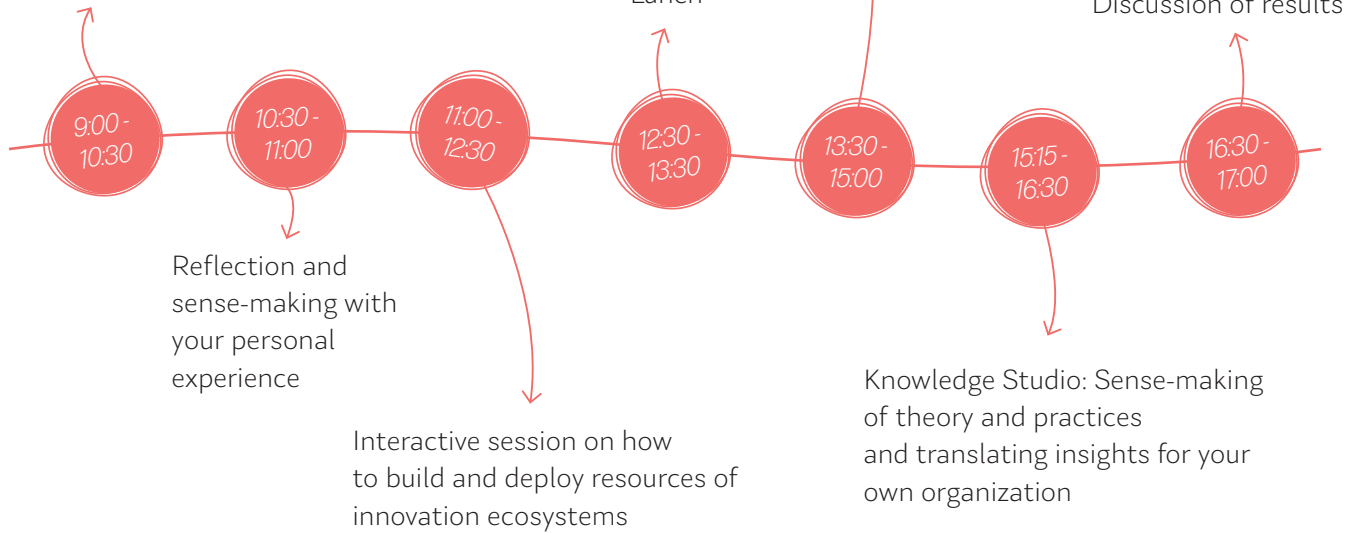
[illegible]

Discussion of results

9:00 - 10:30

10:30 - 11:00

11:00 - 12:30

12:30 - 13:30

13:30 - 15:00

15:15 - 16:30

16:30 - 17:00

Reflection and sense-making with your personal experience

Interactive session on how to build and deploy resources of innovation ecosystems

Knowledge Studio: Sense-making of theory and practices and translating insights for your own organization